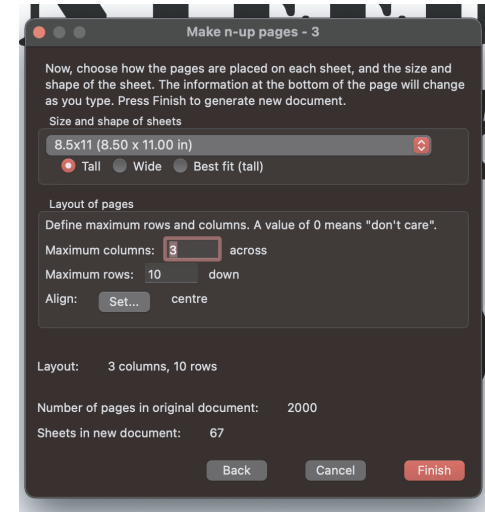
Make n-up pages - 3

Now, choose how the pages are placed on each sheet, and the size and shape of the sheet. The information at the bottom of the page will change as you type. Press Finish to generate new document.

Size and shape of sheets

8.5x11 (8.50 x 11.00 in)

Tall Wide Best fit (tall)

Layout of pages

Define maximum rows and columns. A value of 0 means "don't care".

Maximum columns: 3 across

Maximum rows: 10 down

Align: Set... centre

Layout: 3 columns, 10 rows

Number of pages in original document: 2000

Sheets in new document: 67

Back Cancel Finish